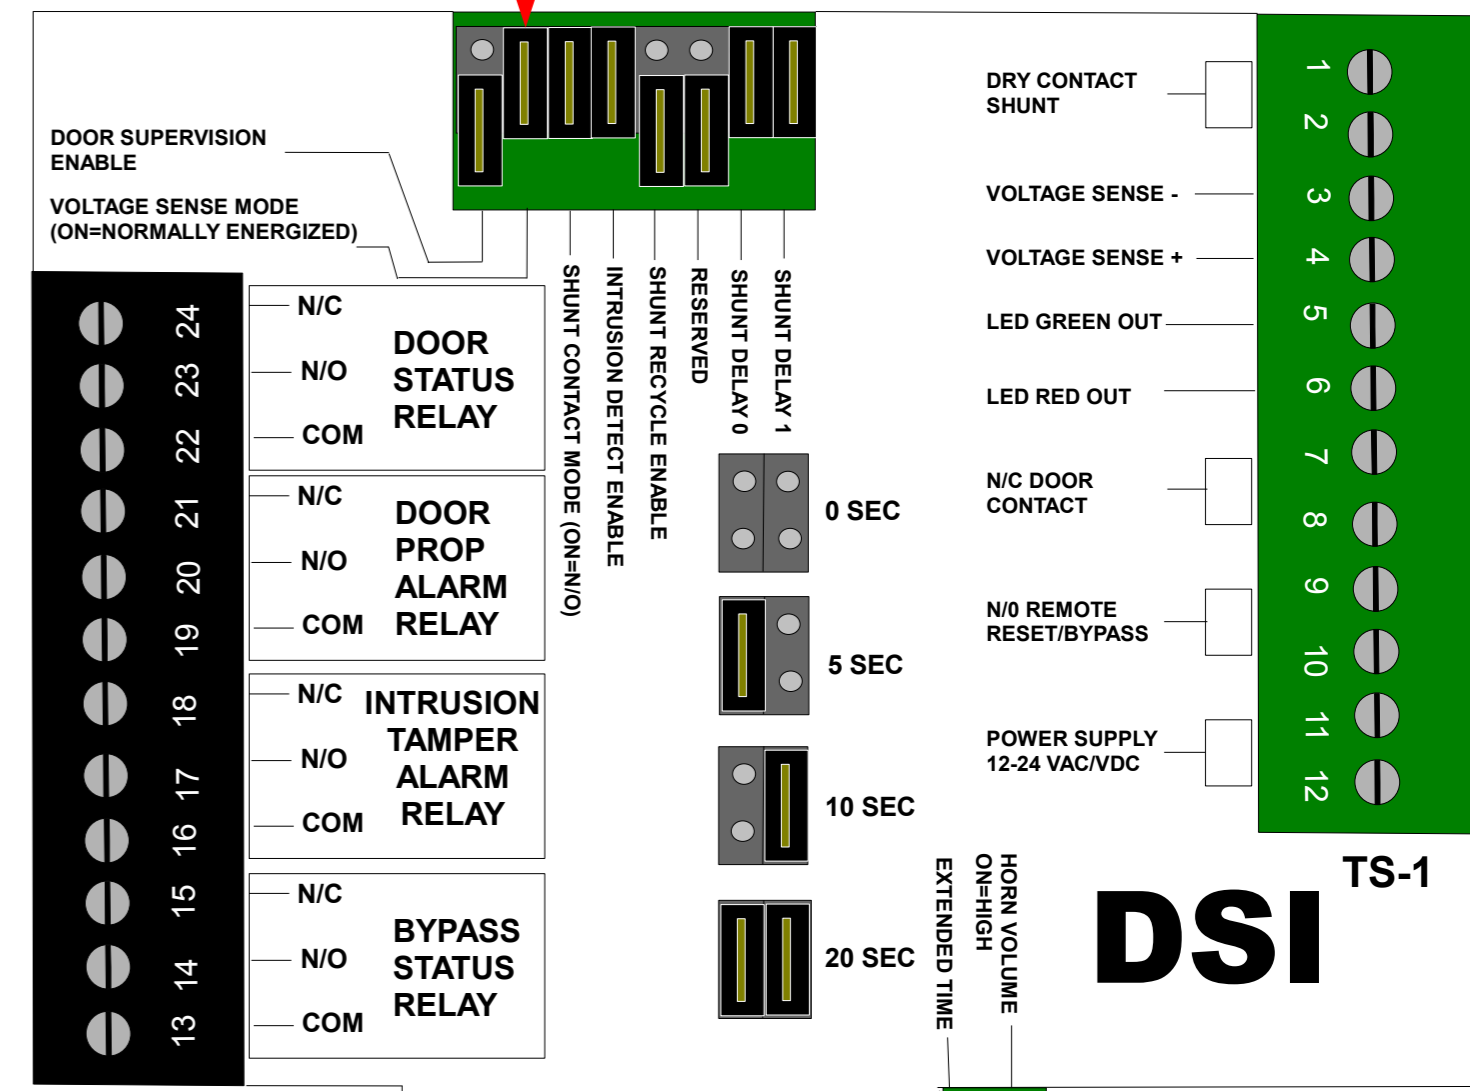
DOOR SUPERVISION ENABLE

VOLTAGE SENSE MODE (ON=NORMALLY ENERGIZED)

SHUNT CONTACT MODE (ON=N/O)

INTRUSION DETECT ENABLE

SHUNT RECYCLE ENABLE

RESERVED

SHUNT DELAY 0

SHUNT DELAY 1

DRY CONTACT SHUNT

VOLTAGE SENSE -

VOLTAGE SENSE +

LED GREEN OUT

LED RED OUT

N/C DOOR CONTACT

N/0 REMOTE RESET/BYPASS

POWER SUPPLY 12-24 VAC/VDC

1
2
3
4
5
6
7
8
9
10
11
12

24
23
22
21
20
19
18
17
16
15
14
13

N/C
N/O
COM
DOOR STATUS RELAY

N/C
N/O
COM
DOOR PROP ALARM RELAY

N/C
N/O
COM
INTRUSION TAMPER ALARM RELAY

N/C
N/O
COM
BYPASS STATUS RELAY

0 SEC

5 SEC

10 SEC

20 SEC

EXTENDED TIME

HORN VOLUME ON=HIGH

TS-1

DSI